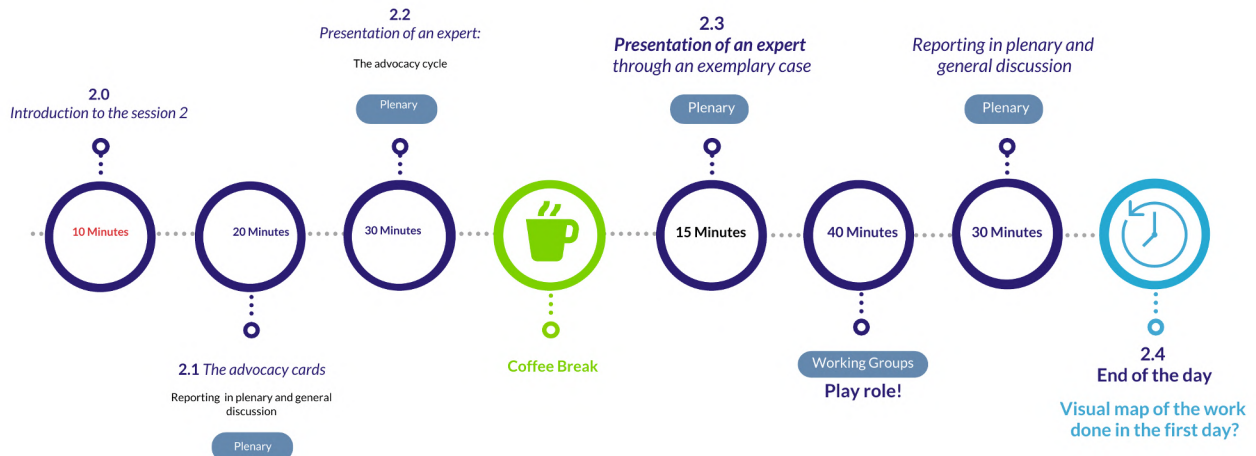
2.0
Introduction to the session 2

2.2
Presentation of an expert:
The advocacy cycle
Plenary

2.3
Presentation of an expert
through an exemplary case
Plenary

Reporting in plenary and general discussion
Plenary

10 Minutes

20 Minutes

30 Minutes

15 Minutes

40 Minutes

30 Minutes

2.1 The advocacy cards
Reporting in plenary and general discussion
Plenary

Coffee Break

Working Groups
Play role!

2.4
End of the day
Visual map of the work done in the first day?